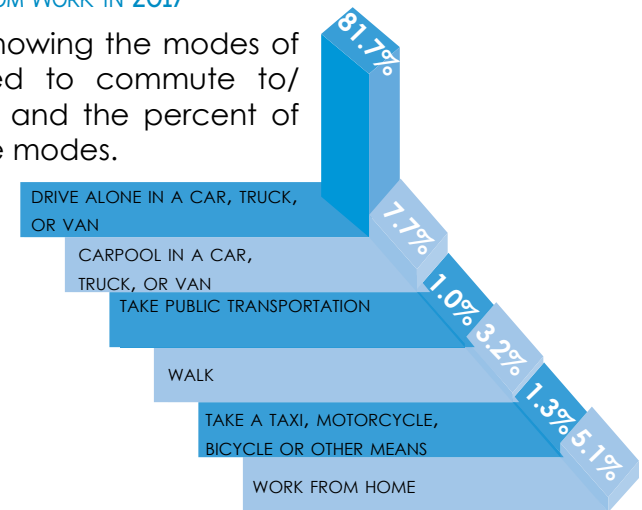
OM WORK IN 2017

howing the modes of ed to commute to/ and the percent of e modes.

81.7%

DRIVE ALONE IN A CAR, TRUCK, OR VAN

7.7%

CARPOOL IN A CAR, TRUCK, OR VAN

1.0%

TAKE PUBLIC TRANSPORTATION

3.2%

WALK

1.3%

TAKE A TAXI, MOTORCYCLE, BICYCLE OR OTHER MEANS

5.1%

WORK FROM HOME